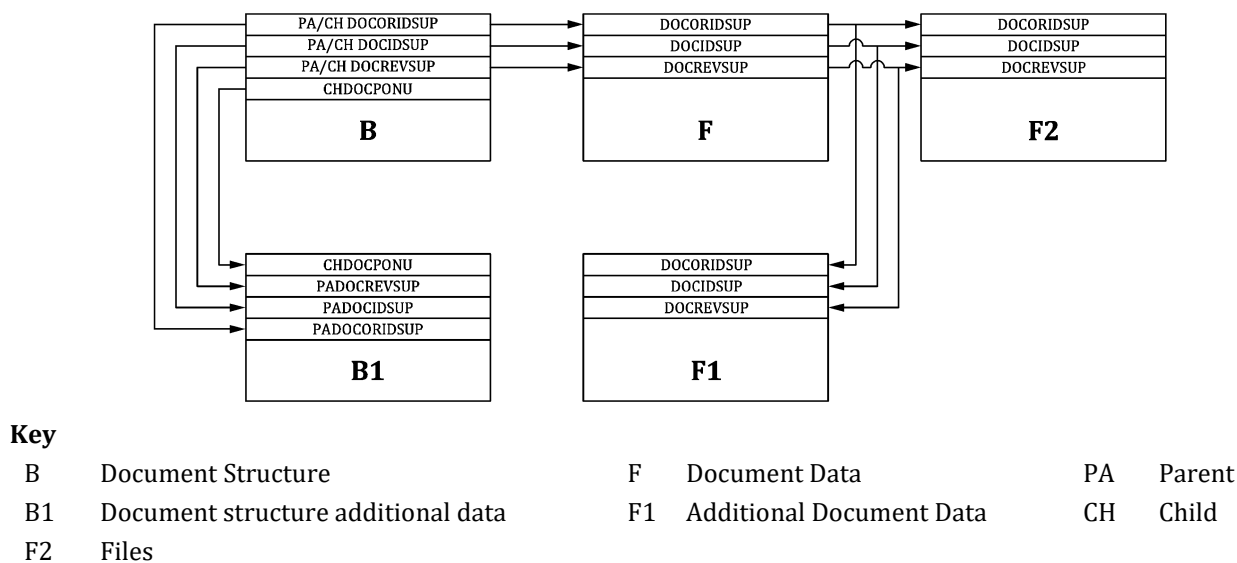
PA/CH DOCORIDSUP
PA/CH DOCIDSUP
PA/CH DOCREVSUP
CHDOCPONU

B

DOCORIDSUP
DOCIDSUP
DOCREVSUP

F

DOCORIDSUP
DOCIDSUP
DOCREVSUP

F2

CHDOCPONU
PADOCREVSUP
PADOCIDSUP
PADOCORIDSUP

B1

DOCORIDSUP
DOCIDSUP
DOCREVSUP

F1

Key

| | | | | | |
|---|---|---|---|---|---|
| B | Document Structure | F | Document Data | PA | Parent |
| B1 | Document structure additional data | F1 | Additional Document Data | CH | Child |
| F2 | Files | | | | |